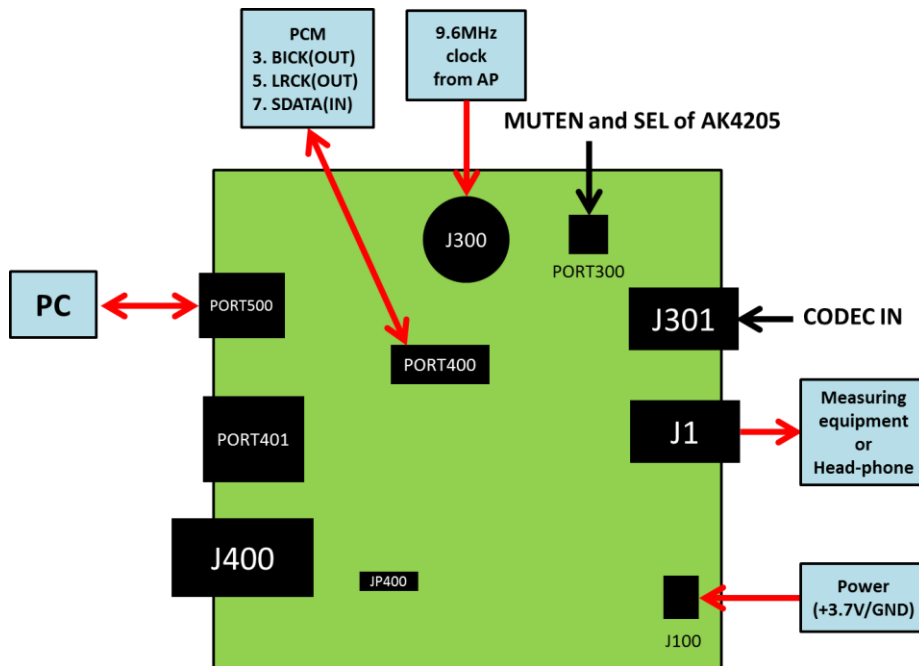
PCM
3. BICK(OUT)
5. LRCK(OUT)
7. SDATA(IN)

9.6MHz
clock
from AP

MUTEN and SEL of AK4205

J300

PORT300

PC

PORT500

J301

CODEC IN

PORT400

PORT401

J1

Measuring
equipment
or
Head-phone

J400

JP400

Power
(+3.7V/GND)

J100